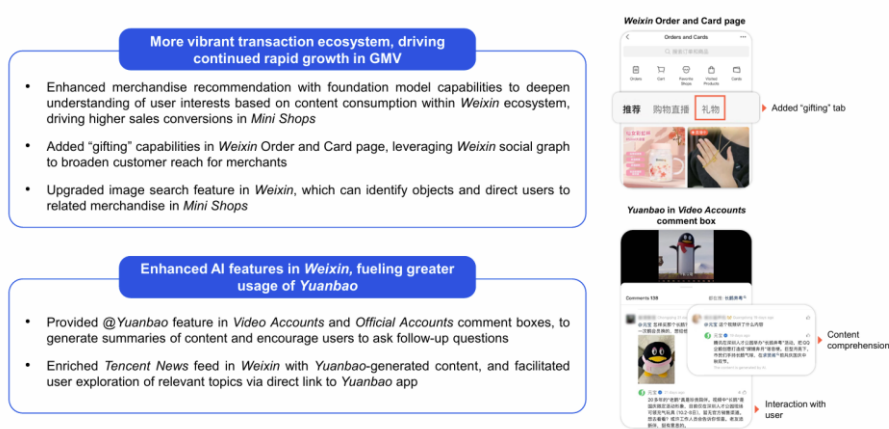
More vibrant transaction ecosystem, driving continued rapid growth in GMV

- Enhanced merchandise recommendation with foundation model capabilities to deepen understanding of user interests based on content consumption within *Weixin* ecosystem, driving higher sales conversions in *Mini Shops*
- Added "gifting" capabilities in *Weixin* Order and Card page, leveraging *Weixin* social graph to broaden customer reach for merchants
- Upgraded image search feature in *Weixin*, which can identify objects and direct users to related merchandise in *Mini Shops*

Enhanced AI features in *Weixin*, fueling greater usage of *Yuanbao*

- Provided @*Yuanbao* feature in *Video Accounts* and *Official Accounts* comment boxes, to generate summaries of content and encourage users to ask follow-up questions
- Enriched *Tencent News* feed in *Weixin* with *Yuanbao*-generated content, and facilitated user exploration of relevant topics via direct link to *Yuanbao* app

*Weixin* Order and Card page

Orders and Cards

Orders Cart Favorite Shops Viewed Products Cards

推荐 购物直播 礼物

Added "gifting" tab

*Yuanbao* in *Video Accounts* comment box

Comments 108

元宝

Content comprehension

Interaction with user

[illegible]